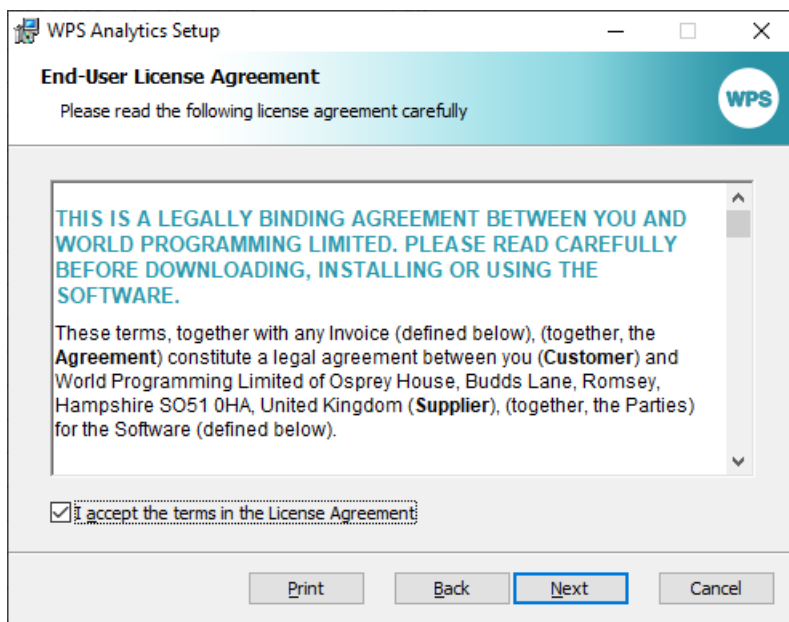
WPS Analytics Setup

End-User License Agreement

Please read the following license agreement carefully

WPS

THIS IS A LEGALLY BINDING AGREEMENT BETWEEN YOU AND WORLD PROGRAMMING LIMITED. PLEASE READ CAREFULLY BEFORE DOWNLOADING, INSTALLING OR USING THE SOFTWARE.

These terms, together with any Invoice (defined below), (together, the **Agreement**) constitute a legal agreement between you (**Customer**) and World Programming Limited of Osprey House, Budds Lane, Romsey, Hampshire SO51 0HA, United Kingdom (**Supplier**), (together, the Parties) for the Software (defined below).

I accept the terms in the License Agreement

Print

Back

Next

Cancel